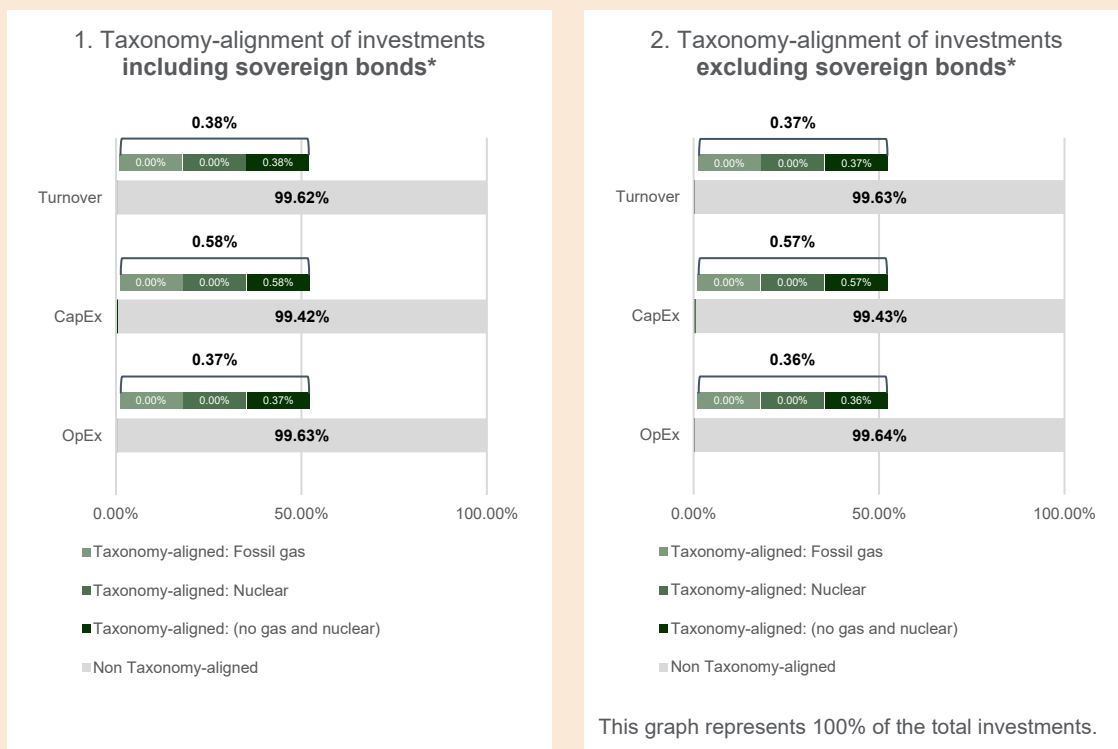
1. Taxonomy-alignment of investments **including sovereign bonds***

0.38%

0.00% 0.00% 0.38%

Turnover

99.62%

0.58%

0.00% 0.00% 0.58%

CapEx

99.42%

0.37%

0.00% 0.00% 0.37%

OpEx

99.63%

0.00% 50.00% 100.00%

Taxonomy-aligned: Fossil gas

Taxonomy-aligned: Nuclear

Taxonomy-aligned: (no gas and nuclear)

Non Taxonomy-aligned

2. Taxonomy-alignment of investments **excluding sovereign bonds***

0.37%

0.00% 0.00% 0.37%

Turnover

99.63%

0.57%

0.00% 0.00% 0.57%

CapEx

99.43%

0.36%

0.00% 0.00% 0.36%

OpEx

99.64%

0.00% 50.00% 100.00%

Taxonomy-aligned: Fossil gas

Taxonomy-aligned: Nuclear

Taxonomy-aligned: (no gas and nuclear)

Non Taxonomy-aligned

This graph represents 100% of the total investments.